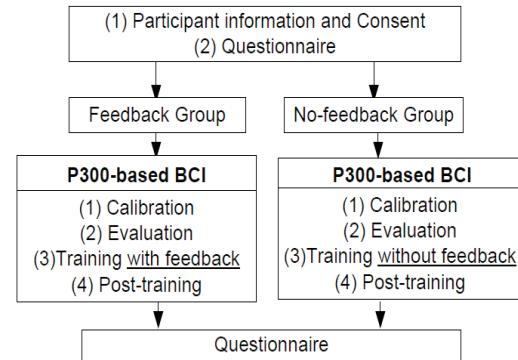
(1) Participant information and Consent
(2) Questionnaire

Feedback Group

No-feedback Group

P300-based BCI
(1) Calibration
(2) Evaluation
(3)Training with feedback
(4) Post-training

P300-based BCI
(1) Calibration
(2) Evaluation
(3)Training without feedback
(4) Post-training

Questionnaire